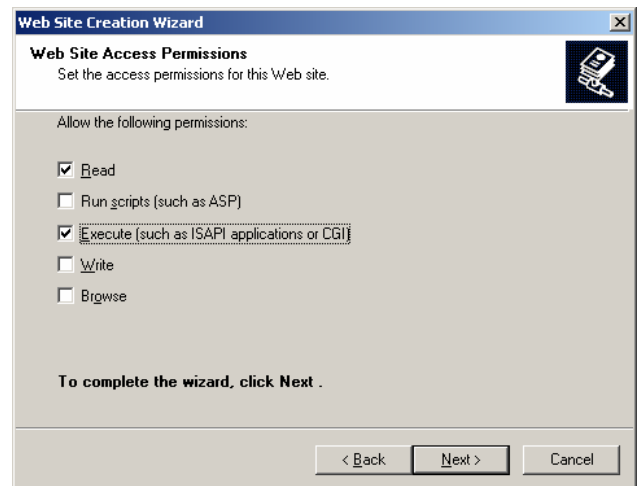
Web Site Creation Wizard

Web Site Access Permissions
Set the access permissions for this Web site.

Allow the following permissions:

☑ Read
☐ Run scripts (such as ASP)
☑ Execute (such as ISAPI applications or CGI)
☐ Write
☐ Browse

To complete the wizard, click Next .

< Back
Next >
Cancel